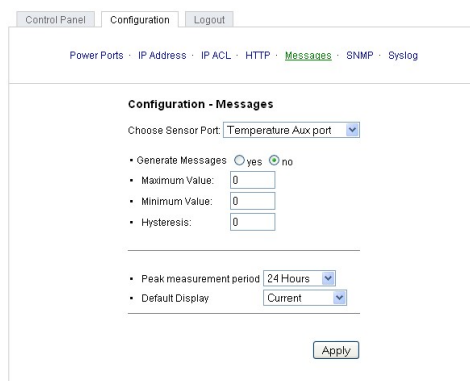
Control Panel Configuration Logout

Power Ports · IP Address · IP ACL · HTTP · Messages · SNMP · Syslog

Configuration - Messages

Choose Sensor Port: Temperature Aux port

• Generate Messages yes no
• Maximum Value: 0
• Minimum Value: 0
• Hysteresis: 0

• Peak measurement period 24 Hours
• Default Display Current

Apply